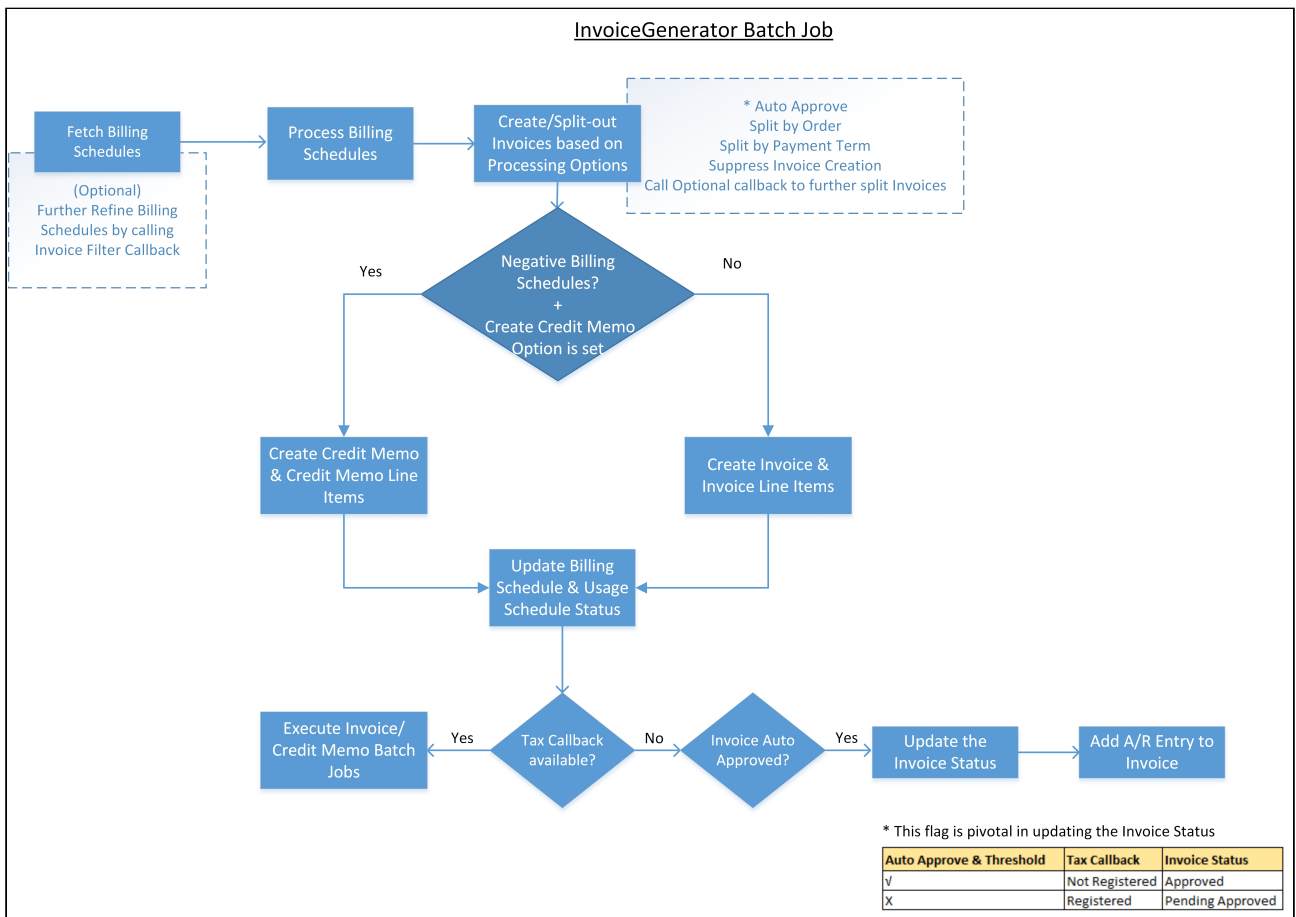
InvoiceGenerator Batch Job

Fetch Billing Schedules

(Optional) Further Refine Billing Schedules by calling Invoice Filter Callback

Process Billing Schedules

Create/Split-out Invoices based on Processing Options

* Auto Approve
Split by Order
Split by Payment Term
Suppress Invoice Creation
Call Optional callback to further split Invoices

Yes

Negative Billing Schedules?
+
Create Credit Memo Option is set

No

Create Credit Memo & Credit Memo Line Items

Create Invoice & Invoice Line Items

Update Billing Schedule & Usage Schedule Status

Execute Invoice/ Credit Memo Batch Jobs

Yes

Tax Callback available?

No

Invoice Auto Approved?

Yes

Update the Invoice Status

Add A/R Entry to Invoice

* This flag is pivotal in updating the Invoice Status

| Auto Approve & Threshold | Tax Callback | Invoice Status |
|---|---|---|
| √ | Not Registered | Approved |
| X | Registered | Pending Approved |